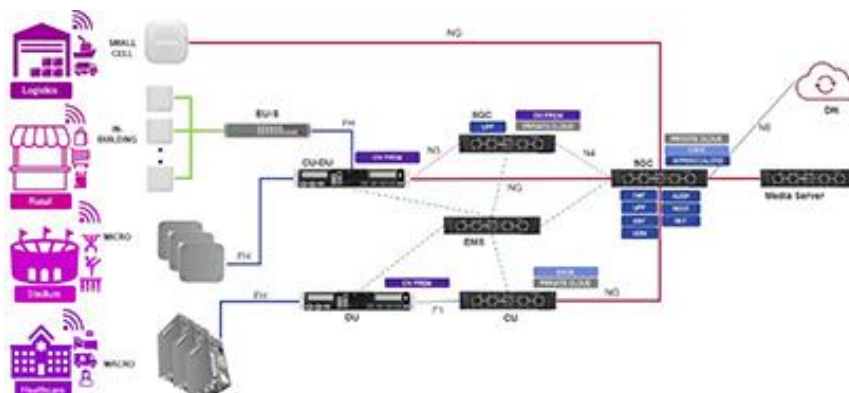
Logistics

SMALL CELL

N3

DN

N6

Retail

IN-BUILDING

EU-S

FH

5GC

UPF

ON PREM

PRIVATE CLOUD

N3

N4

PRIVATE CLOUD

EDGE

HYPERSCALERS

CU-DU

ON PREM

5GC

Media Server

N3

EMS

Stadium

MICRO

FH

Healthcare

MACRO

FH

DU

ON PREM

F1

CU

EDGE

PRIVATE CLOUD

N3